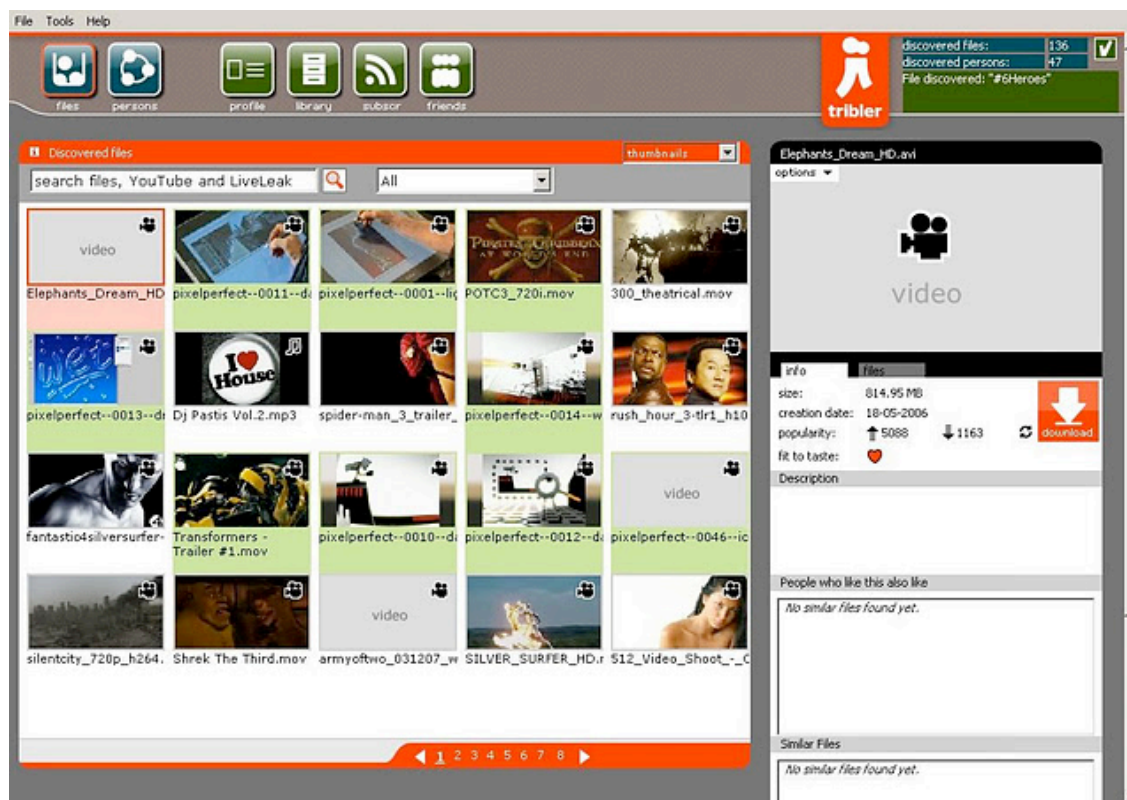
File Tools Help

files persons profile library subscr friends

tribler

discovered files: 136
discovered persons: 47
File discovered: "#6Heroes"

Discovered files

thumbnails

search files, YouTube and LiveLeak

All

video

Elephants_Dream_HD
pixelperfect--0011--da
pixelperfect--0001--lig
POTC3_720i.mov
300_theatrical.mov
pixelperfect--0013--dr
Dj Pastis Vol.2.mp3
spider-man_3_trailer_
pixelperfect--0014--w
rush_hour_3-tlr1_h10
fantastic4silversurfer-
Transformers - Trailer #1.mov
pixelperfect--0010--da
pixelperfect--0012--da
video
pixelperfect--0046--ic
silentcity_720p_h264.
Shrek The Third.mov
video
armyoftwo_031207_w
SILVER_SURFER_HD.r
512_Video_Shoot_-_C

1 2 3 4 5 6 7 8

Elephants_Dream_HD.avi

options

video

info files

size: 814.95 MB
creation date: 18-05-2006
popularity: 5088 1163
fit to taste:

download

Description

People who like this also like

No similar files found yet.

Similar Files

No similar files found yet.